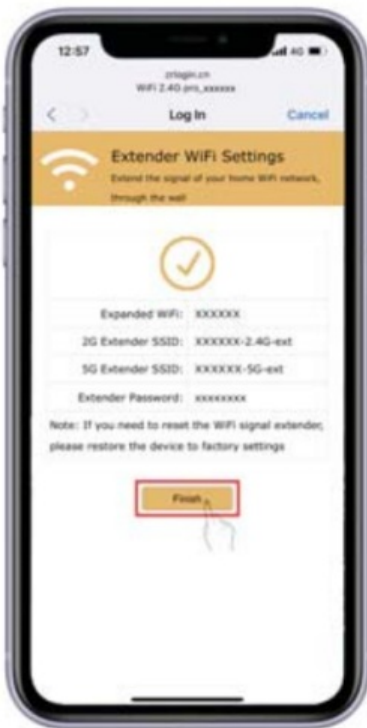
12:57

4G

zrlogin.cn
WiFi 2.4G pro_xxxxxx

Log In

Cancel

Extender WiFi Settings

Extend the signal of your home WiFi network, through the wall

| Expanded WiFi: | XXXXXX |
|---|---|
| 2G Extender SSID: | XXXXXX-2.4G-ext |
| 5G Extender SSID: | XXXXXX-5G-ext |
| Extender Password: | xxxxxxxx |

Note: If you need to reset the WiFi signal extender, please restore the device to factory settings

Finish